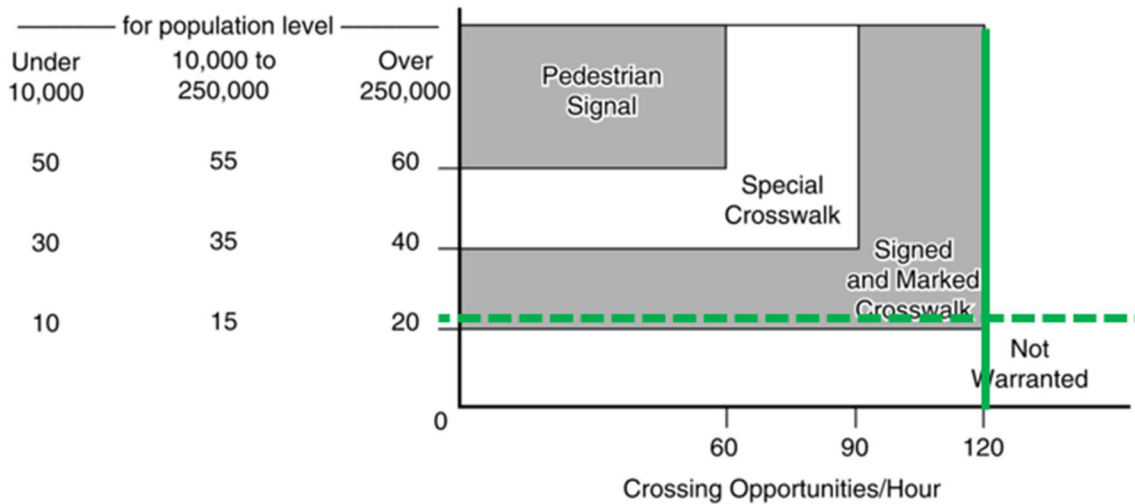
for population level

| Under 10,000 | 10,000 to 250,000 | Over 250,000 |
|---|---|---|
| 50 | 55 | 60 |
| 30 | 35 | 40 |
| 10 | 15 | 20 |
| | | 0 |

Pedestrian Signal

Special Crosswalk

Signed and Marked Crosswalk

Not Warranted

60 90 120

Crossing Opportunities/Hour